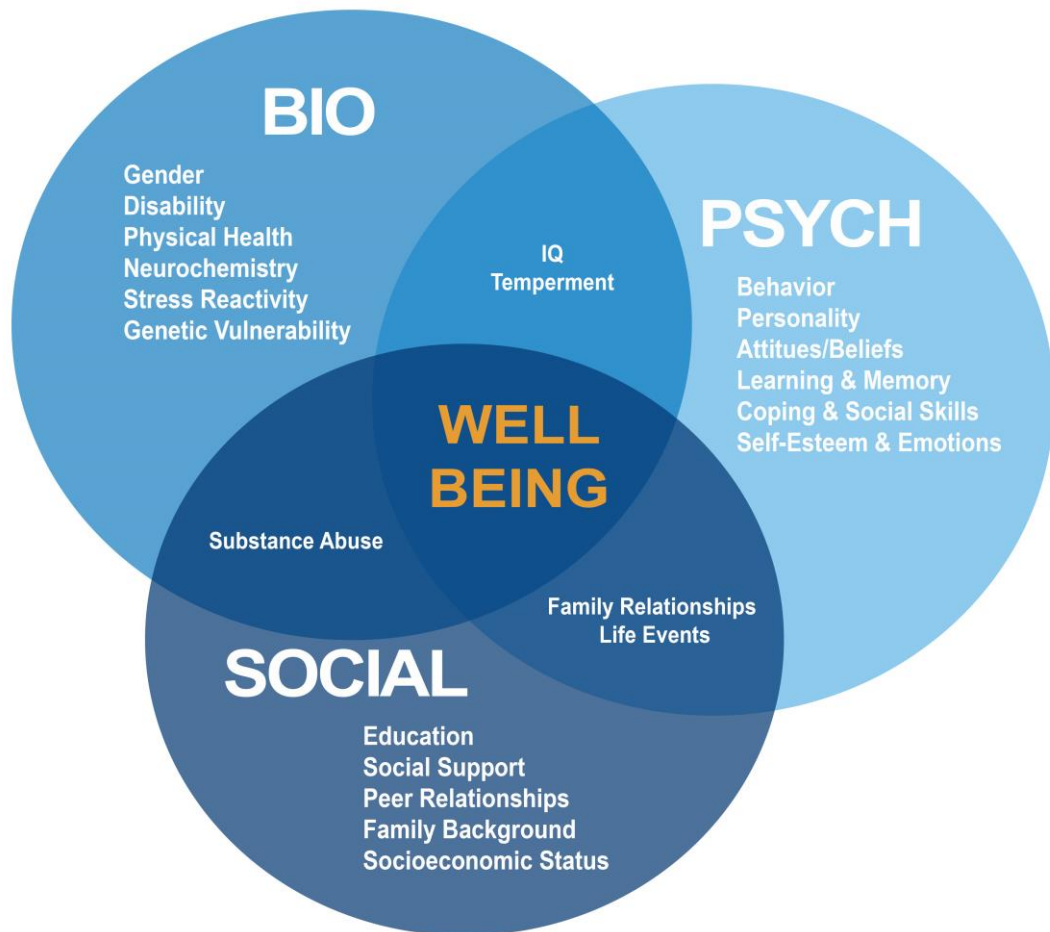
BIO

Gender
Disability
Physical Health
Neurochemistry
Stress Reactivity
Genetic Vulnerability

IQ
Temperment

PSYCH

Behavior
Personality
Attitues/Beliefs
Learning & Memory
Coping & Social Skills
Self-Esteem & Emotions

WELL BEING

Substance Abuse

Family Relationships
Life Events

SOCIAL

Education
Social Support
Peer Relationships
Family Background
Socioeconomic Status